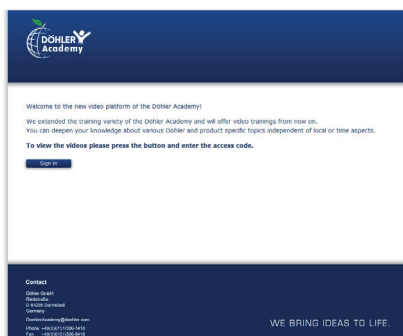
DÖHLER Academy

Welcome to the new video platform of the Döhler Academy!

We extended the training variety of the Döhler Academy and will offer video trainings from now on.
You can deepen your knowledge about various Döhler and product specific topics independent of local or time aspects.

To view the videos please press the button and enter the access code.

Sign in

Contact
Döhler GmbH
Riedstraße
D-64295 Darmstadt
Germany

DoehlerAcademy@doehler.com

Phone +49(0)6151/306-1416
Fax +49(0)6151/306-8416

WE BRING IDEAS TO LIFE.